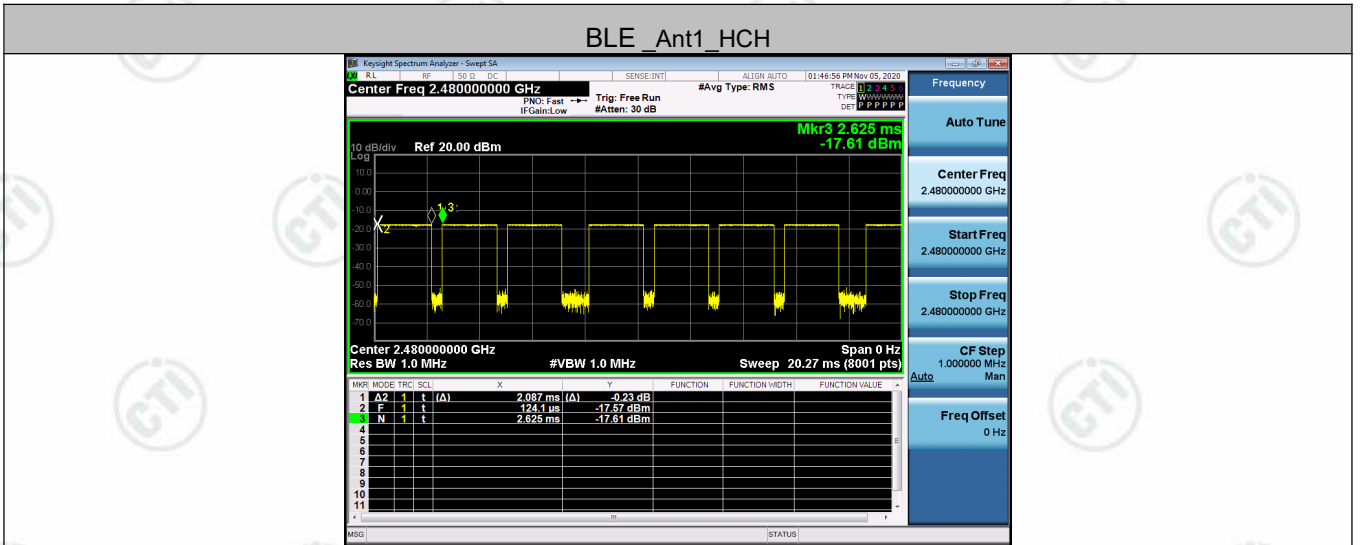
BLE _Ant1_HCH

Keysight Spectrum Analyzer - Swept SA

RL RF 50 Ω DC SENSE:INT ALIGN AUTO 01:46:56 PM Nov 05, 2020

Center Freq 2.480000000 GHz

PNO: Fast
IFGain:Low

Trig: Free Run
#Atten: 30 dB

#Avg Type: RMS

TRACE 1 2 3 4 5 6
TYPE W W W W W W
DET P P P P P P

Frequency

Mkr3 2.625 ms
-17.61 dBm

10 dB/div Ref 20.00 dBm
Log

10.0
0.00
-10.0
-20.0
-30.0
-40.0
-50.0
-60.0
-70.0

Center 2.480000000 GHz
Res BW 1.0 MHz
#VBW 1.0 MHz
Span 0 Hz
Sweep 20.27 ms (8001 pts)

| MKR | MODE | TRC | SCL | X | | Y | FUNCTION | FUNCTION WIDTH | FUNCTION VALUE |
|---|---|---|---|---|---|---|---|---|---|
| 1 | Δ2 | 1 | t | (Δ) 2.087 ms | (Δ) | -0.23 dB | | | |
| 2 | F | 1 | t | 124.1 μs | | -17.57 dBm | | | |
| 3 | N | 1 | t | 2.625 ms | | -17.61 dBm | | | |
| 4 | | | | | | | | | |
| 5 | | | | | | | | | |
| 6 | | | | | | | | | |
| 7 | | | | | | | | | |
| 8 | | | | | | | | | |
| 9 | | | | | | | | | |
| 10 | | | | | | | | | |
| 11 | | | | | | | | | |

Auto Tune

Center Freq
2.480000000 GHz

Start Freq
2.480000000 GHz

Stop Freq
2.480000000 GHz

CF Step
1.000000 MHz
Auto Man

Freq Offset
0 Hz

MSG STATUS